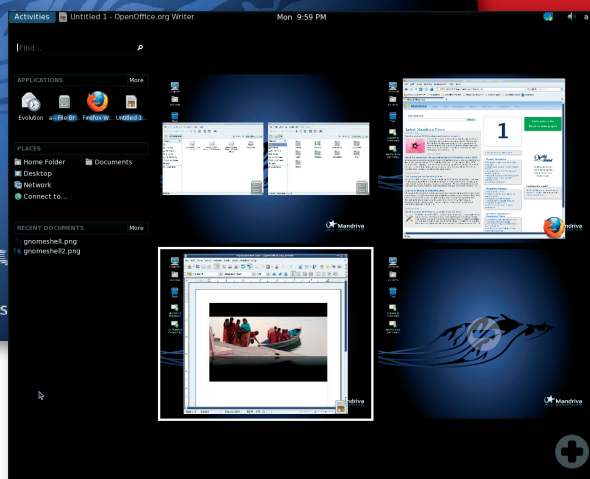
Activities Untitled 1 - OpenOffice.org Writer Mon 9:59 PM

Find...

APPLICATIONS More

Evolution File Br... Firefox W... Untitled 1...

PLACES

Home Folder Documents

Desktop

Network

Connect to...

RECENT DOCUMENTS More

gnomeshell.png

gnomeshell2.png

Mandriva

Mandriva

Mandriva

1